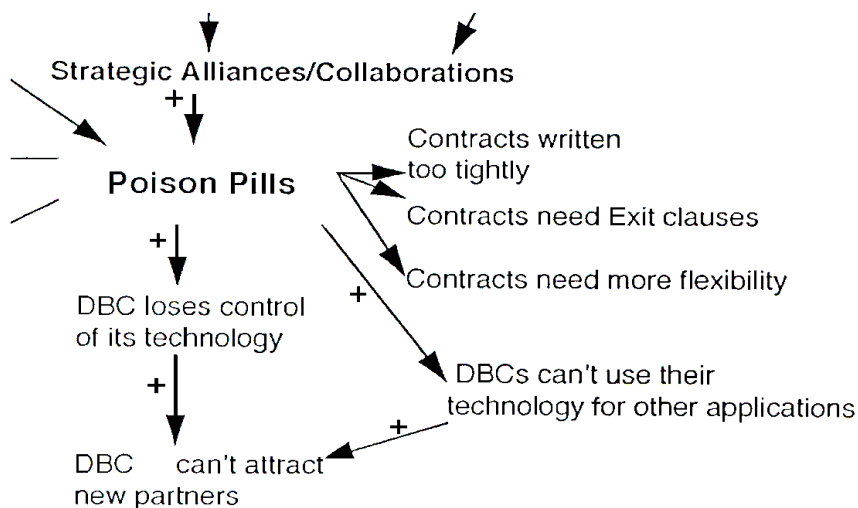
Strategic Alliances/Collaborations

+

Poison Pills

Contracts written too tightly

Contracts need Exit clauses

Contracts need more flexibility

+

DBC loses control of its technology

+

+

DBCs can't use their technology for other applications

+

DBC can't attract new partners